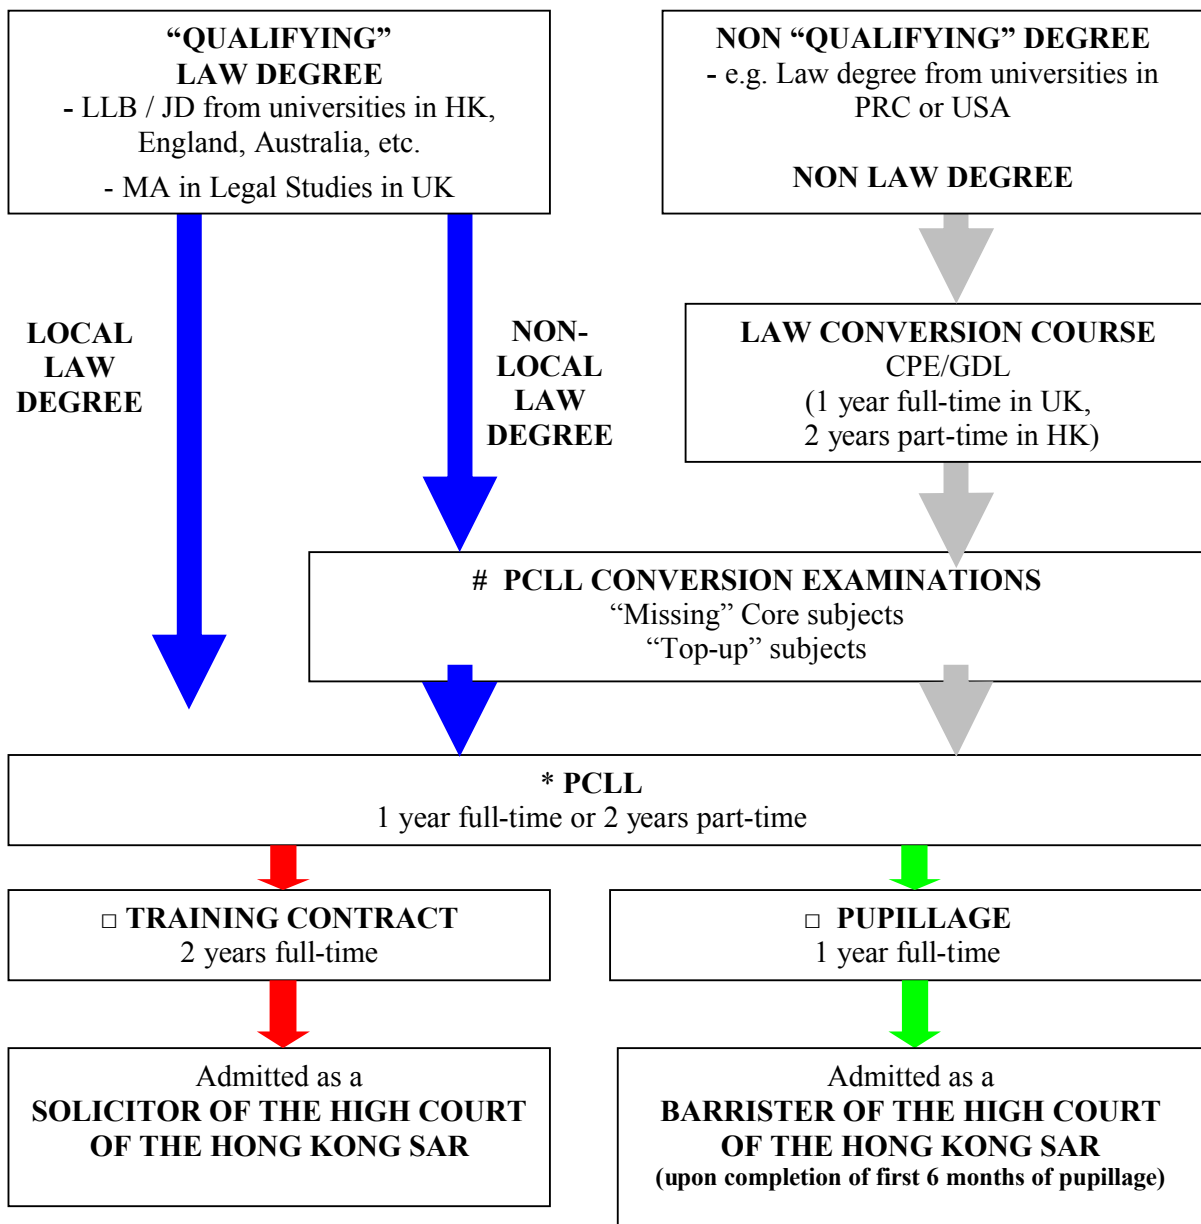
“QUALIFYING”
LAW DEGREE
- LLB / JD from universities in HK, England, Australia, etc.
- MA in Legal Studies in UK

NON “QUALIFYING” DEGREE
- e.g. Law degree from universities in PRC or USA

NON LAW DEGREE

LOCAL LAW DEGREE

NON-LOCAL LAW DEGREE

LAW CONVERSION COURSE
CPE/GDL
(1 year full-time in UK,
2 years part-time in HK)

# PCLL CONVERSION EXAMINATIONS
“Missing” Core subjects
“Top-up” subjects

* PCLL
1 year full-time or 2 years part-time

□ TRAINING CONTRACT
2 years full-time

□ PUPILLAGE
1 year full-time

Admitted as a
SOLICITOR OF THE HIGH COURT OF THE HONG KONG SAR

Admitted as a
BARRISTER OF THE HIGH COURT OF THE HONG KONG SAR
(upon completion of first 6 months of pupillage)